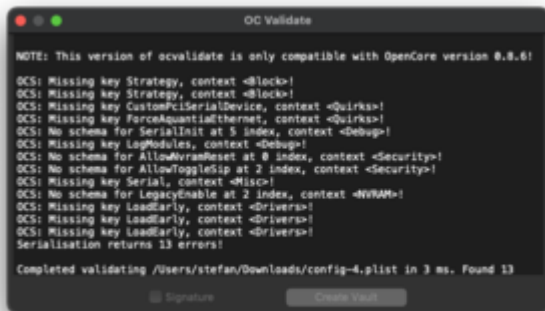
OC Validate

NOTE: This version of ocvalidate is only compatible with OpenCore version 0.8.6!

OCS: Missing key Strategy, context <Block>!
OCS: Missing key Strategy, context <Block>!
OCS: Missing key CustomPciSerialDevice, context <Quirks>!
OCS: Missing key ForceAquantiaEthernet, context <Quirks>!
OCS: No schema for SerialInit at 5 index, context <Debug>!
OCS: Missing key LogModules, context <Debug>!
OCS: No schema for AllowNvramReset at 0 index, context <Security>!
OCS: No schema for AllowToggleSip at 2 index, context <Security>!
OCS: Missing key Serial, context <Misc>!
OCS: No schema for LegacyEnable at 2 index, context <NVRAM>!
OCS: Missing key LoadEarly, context <Drivers>!
OCS: Missing key LoadEarly, context <Drivers>!
OCS: Missing key LoadEarly, context <Drivers>!
Serialisation returns 13 errors!

Completed validating /Users/stefan/Downloads/config-4.plist in 3 ms. Found 13

Signature
Create Vault